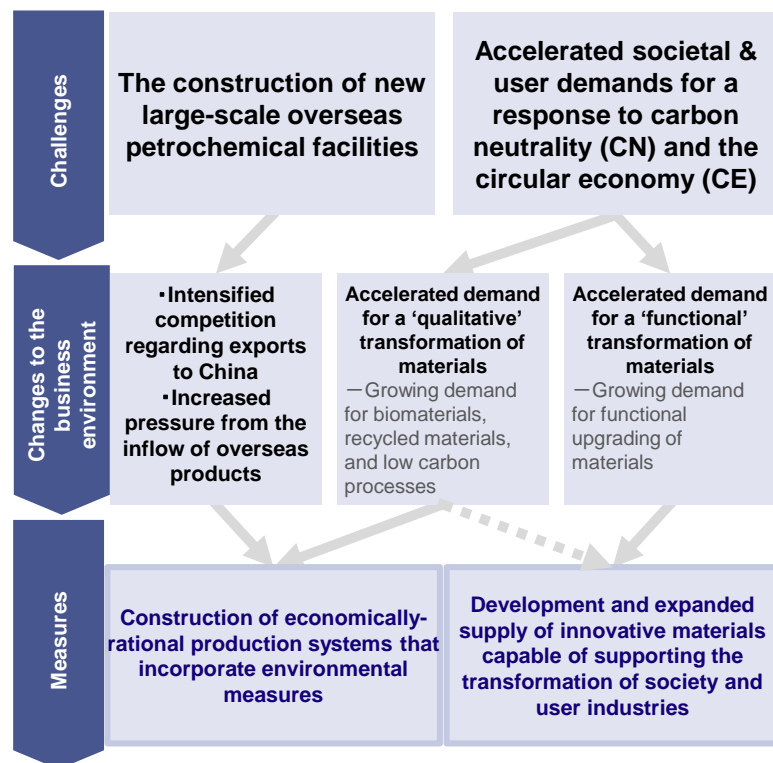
Challenges

The construction of new large-scale overseas petrochemical facilities

Accelerated societal & user demands for a response to carbon neutrality (CN) and the circular economy (CE)

Changes to the business environment

・Intensified competition regarding exports to China
・Increased pressure from the inflow of overseas products

Accelerated demand for a 'qualitative' transformation of materials
－Growing demand for biomaterials, recycled materials, and low carbon processes

Accelerated demand for a 'functional' transformation of materials
－Growing demand for functional upgrading of materials

Measures

Construction of economically-rational production systems that incorporate environmental measures

Development and expanded supply of innovative materials capable of supporting the transformation of society and user industries